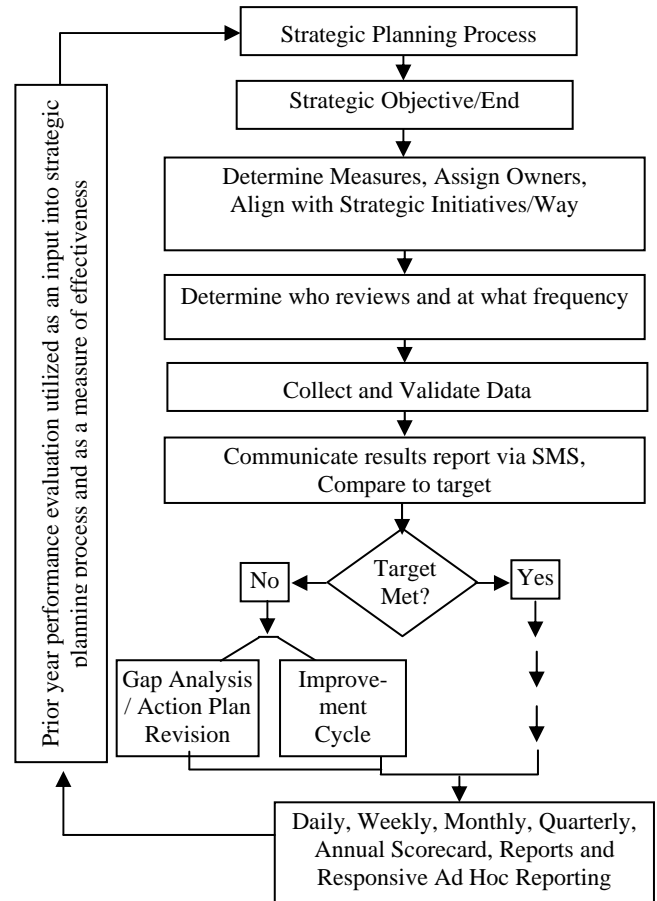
Prior year performance evaluation utilized as an input into strategic planning process and as a measure of effectiveness

Strategic Planning Process

Strategic Objective/End

Determine Measures, Assign Owners, Align with Strategic Initiatives/Way

Determine who reviews and at what frequency

Collect and Validate Data

Communicate results report via SMS, Compare to target

Target Met?

No

Yes

Gap Analysis / Action Plan Revision

Improvement Cycle

Daily, Weekly, Monthly, Quarterly, Annual Scorecard, Reports and Responsive Ad Hoc Reporting